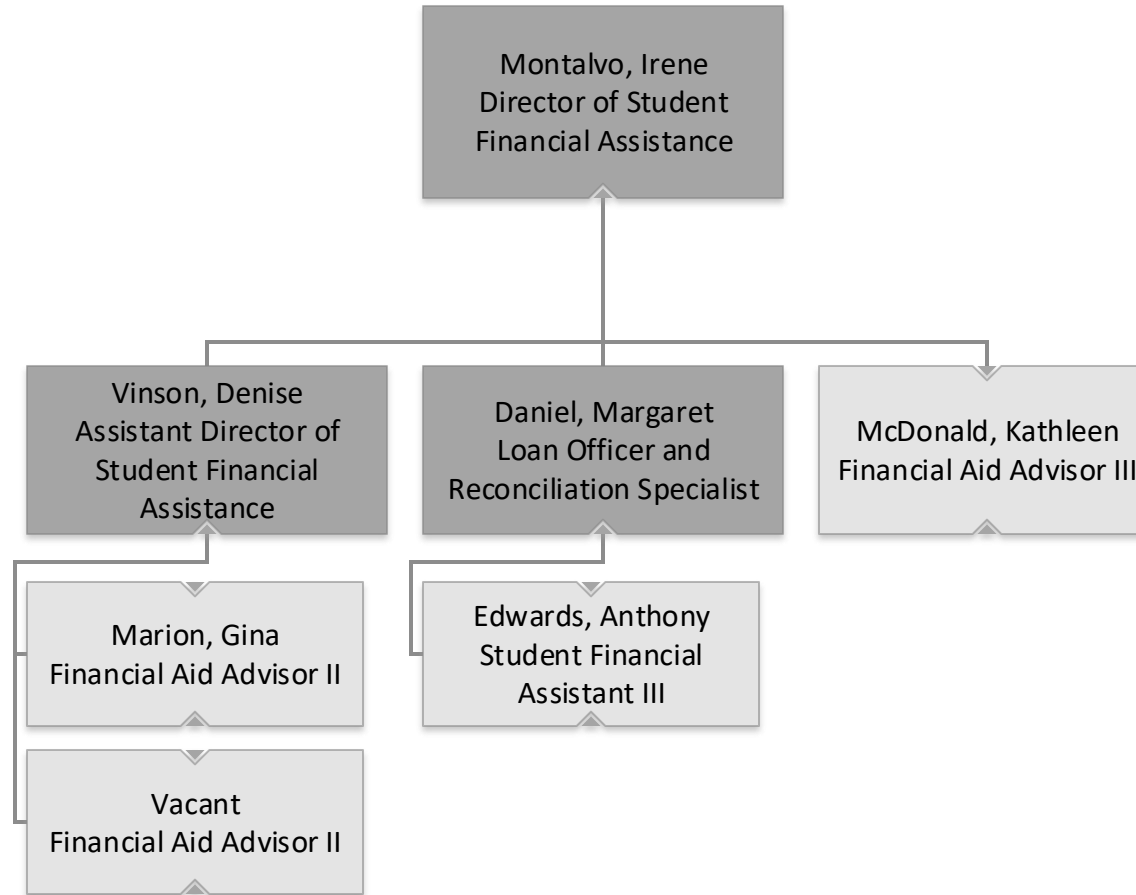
Montalvo, Irene
Director of Student Financial Assistance

Vinson, Denise
Assistant Director of Student Financial Assistance

Daniel, Margaret
Loan Officer and Reconciliation Specialist

McDonald, Kathleen
Financial Aid Advisor III

Marion, Gina
Financial Aid Advisor II

Edwards, Anthony
Student Financial Assistant III

Vacant
Financial Aid Advisor II